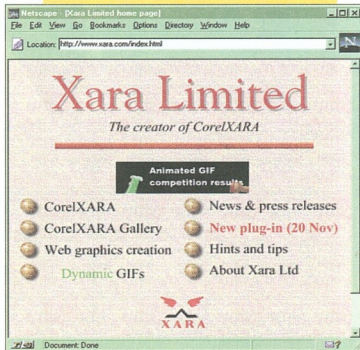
Netscape - [Xara Limited home page]
File Edit View Go Bookmarks Options Directory Window Help
Location: http://www.xara.com/index.html

Xara Limited
The creator of CorelXARA

Animated GIF competition results

CorelXARA
CorelXARA Gallery
Web graphics creation
Dynamic GIFs

News & press releases
New plug-in (20 Nov)
Hints and tips
About Xara Ltd

XARA

Document: Done